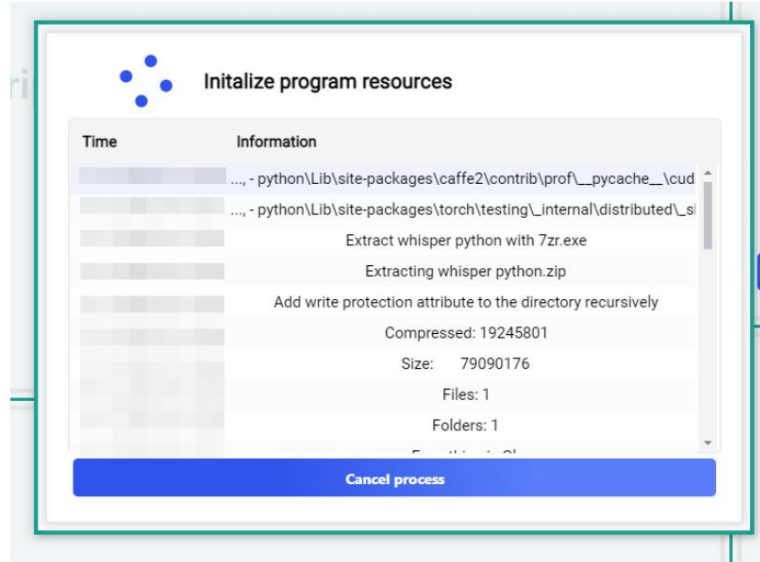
Initalize program resources

| Time | Information |
|---|---|
| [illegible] | ..., - python\Lib\site-packages\caffe2\contrib\prof\__pycache__\cud |
| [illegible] | ..., - python\Lib\site-packages\torch\testing\_internal\distributed\_sl |
| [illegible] | Extract whisper python with 7zr.exe |
| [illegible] | Extracting whisper python.zip |
| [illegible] | Add write protection attribute to the directory recursively |
| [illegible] | Compressed: 19245801 |
| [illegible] | Size: 79090176 |
| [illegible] | Files: 1 |
| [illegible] | Folders: 1 |
| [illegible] | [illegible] |

Cancel process